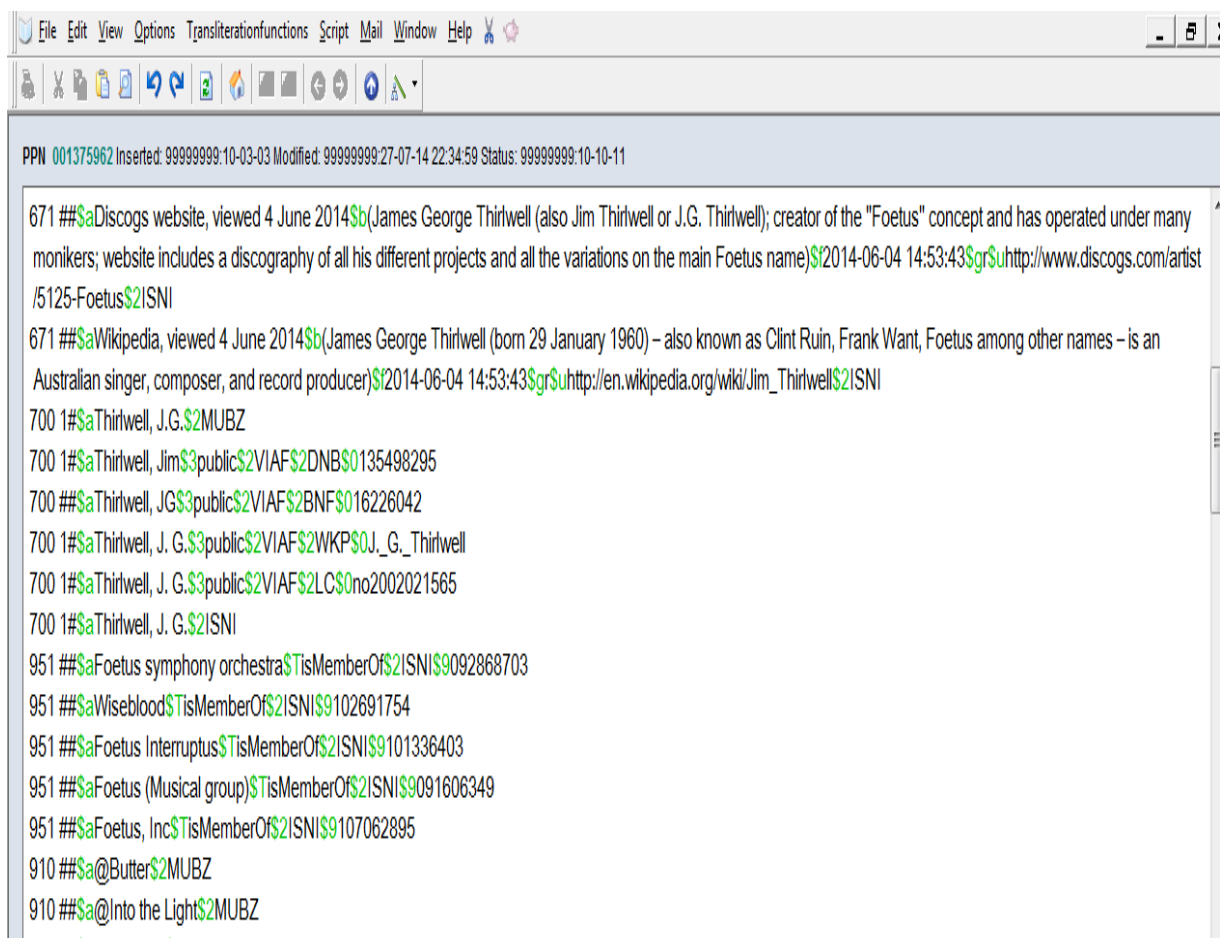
File Edit View Options Transliterationfunctions Script Mail Window Help

PPN 001375962 Inserted: 99999999:10-03-03 Modified: 99999999:27-07-14 22:34:59 Status: 99999999:10-10-11

671 ##$aDiscogs website, viewed 4 June 2014$b(James George Thirlwell (also Jim Thirlwell or J.G. Thirlwell); creator of the "Foetus" concept and has operated under many monikers; website includes a discography of all his different projects and all the variations on the main Foetus name)$f2014-06-04 14:53:43$gr$uhttp://www.discogs.com/artist/5125-Foetus$2ISNI

671 ##$aWikipedia, viewed 4 June 2014$b(James George Thirlwell (born 29 January 1960) – also known as Clint Ruin, Frank Want, Foetus among other names – is an Australian singer, composer, and record producer)$f2014-06-04 14:53:43$gr$uhttp://en.wikipedia.org/wiki/Jim_Thirlwell$2ISNI

700 1#$aThirlwell, J.G.$2MUBZ

700 1#$aThirlwell, Jim$3public$2VIAF$2DNB$0135498295

700 ##$aThirlwell, JG$3public$2VIAF$2BNF$016226042

700 1#$aThirlwell, J. G.$3public$2VIAF$2WKP$0J._G._Thirlwell

700 1#$aThirlwell, J. G.$3public$2VIAF$2LC$0no2002021565

700 1#$aThirlwell, J. G.$2ISNI

951 ##$aFoetus symphony orchestra$TisMemberOf$2ISNI$9092868703

951 ##$aWiseblood$TisMemberOf$2ISNI$9102691754

951 ##$aFoetus Interruptus$TisMemberOf$2ISNI$9101336403

951 ##$aFoetus (Musical group)$TisMemberOf$2ISNI$9091606349

951 ##$aFoetus, Inc$TisMemberOf$2ISNI$9107062895

910 ##$a@Butter$2MUBZ

910 ##$a@Into the Light$2MUBZ